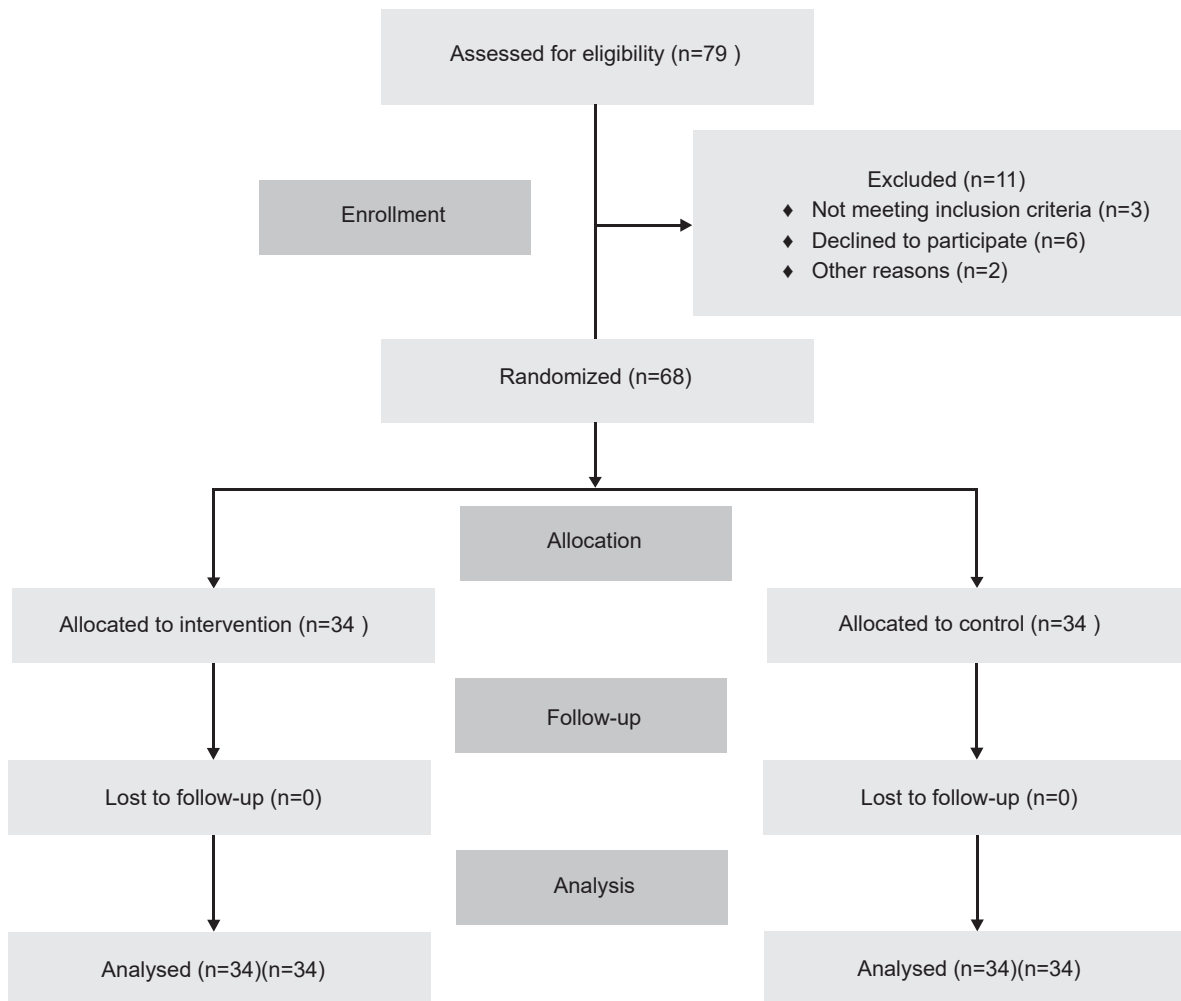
Assessed for eligibility (n=79 )

Enrollment

Excluded (n=11)
♦ Not meeting inclusion criteria (n=3)
♦ Declined to participate (n=6)
♦ Other reasons (n=2)

Randomized (n=68)

Allocation

Allocated to intervention (n=34 )

Allocated to control (n=34 )

Follow-up

Lost to follow-up (n=0)

Lost to follow-up (n=0)

Analysis

Analysed (n=34)(n=34)

Analysed (n=34)(n=34)